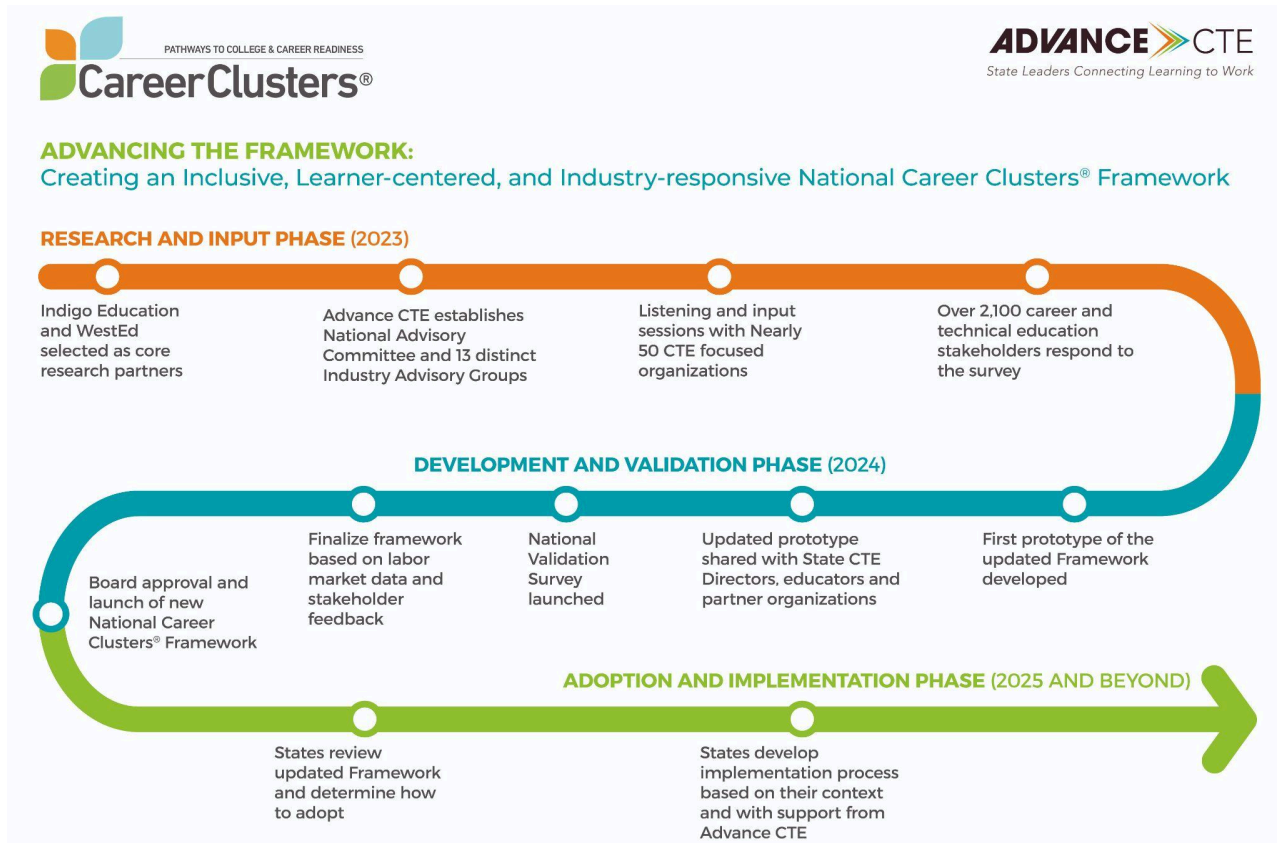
PATHWAYS TO COLLEGE & CAREER READINESS
CareerClusters®

ADVANCE CTE
State Leaders Connecting Learning to Work

ADVANCING THE FRAMEWORK:
Creating an Inclusive, Learner-centered, and Industry-responsive National Career Clusters® Framework

RESEARCH AND INPUT PHASE (2023)

Indigo Education and WestEd selected as core research partners

Advance CTE establishes National Advisory Committee and 13 distinct Industry Advisory Groups

Listening and input sessions with Nearly 50 CTE focused organizations

Over 2,100 career and technical education stakeholders respond to the survey

DEVELOPMENT AND VALIDATION PHASE (2024)

First prototype of the updated Framework developed

Updated prototype shared with State CTE Directors, educators and partner organizations

National Validation Survey launched

Finalize framework based on labor market data and stakeholder feedback

Board approval and launch of new National Career Clusters® Framework

ADOPTION AND IMPLEMENTATION PHASE (2025 AND BEYOND)

States review updated Framework and determine how to adopt

States develop implementation process based on their context and with support from Advance CTE